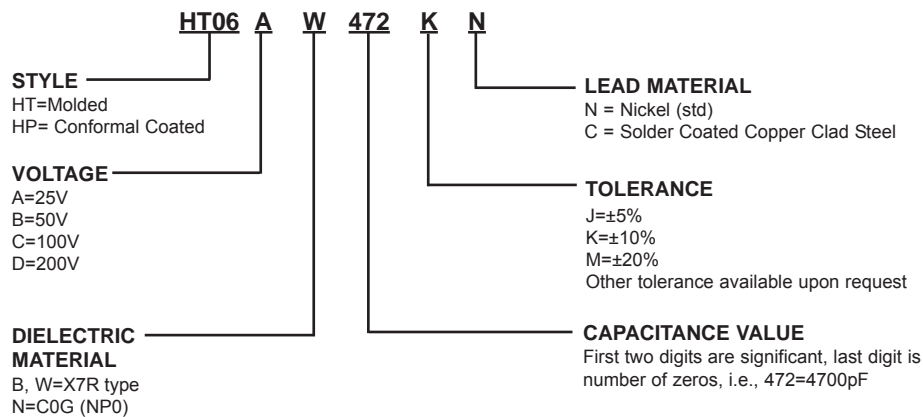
HT06 A W 472 K N

STYLE
HT=Molded
HP= Conformal Coated

VOLTAGE
A=25V
B=50V
C=100V
D=200V

DIELECTRIC MATERIAL
B, W=X7R type
N=C0G (NP0)

LEAD MATERIAL
N = Nickel (std)
C = Solder Coated Copper Clad Steel

TOLERANCE
J=±5%
K=±10%
M=±20%
Other tolerance available upon request

CAPACITANCE VALUE
First two digits are significant, last digit is number of zeros, i.e., 472=4700pF